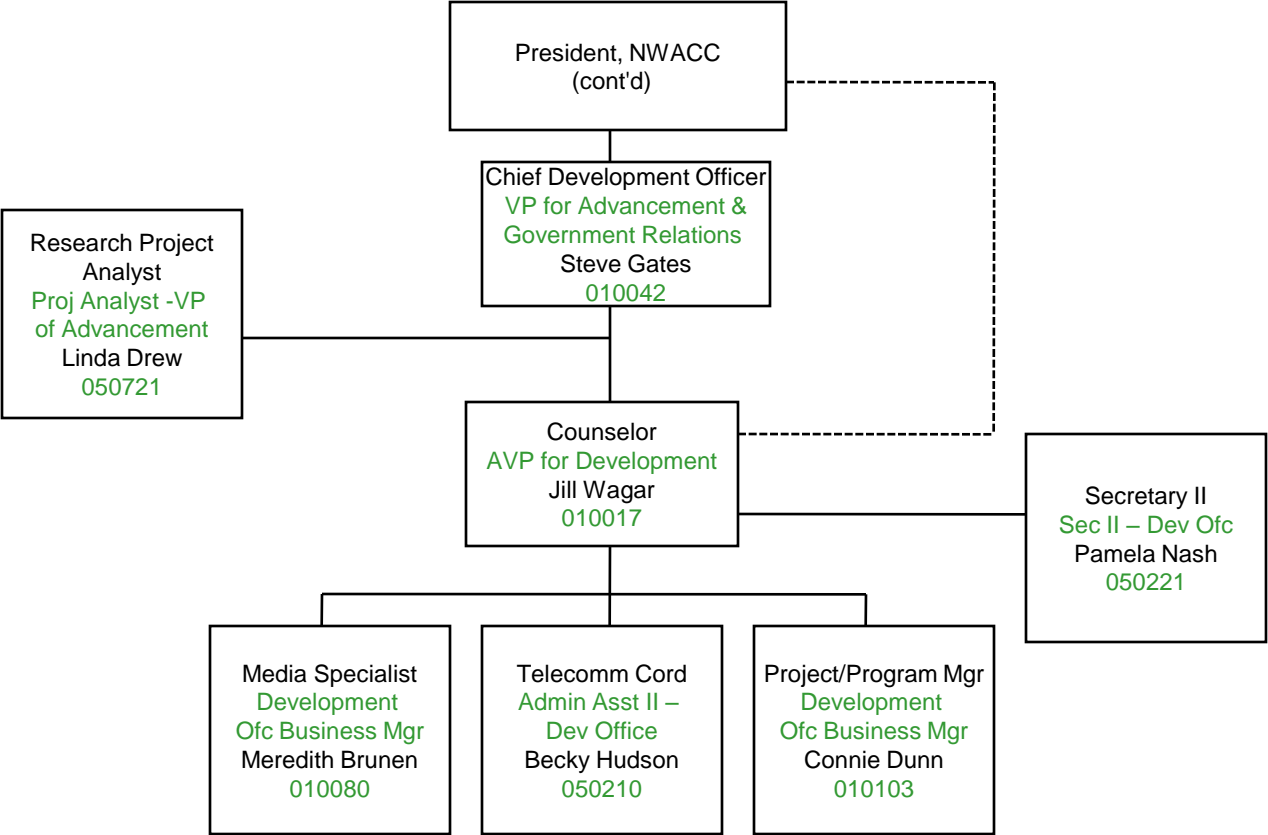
President, NWACC
(cont'd)

Chief Development Officer
VP for Advancement & Government Relations
Steve Gates
010042

Research Project Analyst
Proj Analyst -VP of Advancement
Linda Drew
050721

Counselor
AVP for Development
Jill Wagar
010017

Secretary II
Sec II – Dev Ofc
Pamela Nash
050221

Media Specialist
Development Ofc Business Mgr
Meredith Brunen
010080

Telecomm Cord
Admin Asst II – Dev Office
Becky Hudson
050210

Project/Program Mgr
Development Ofc Business Mgr
Connie Dunn
010103